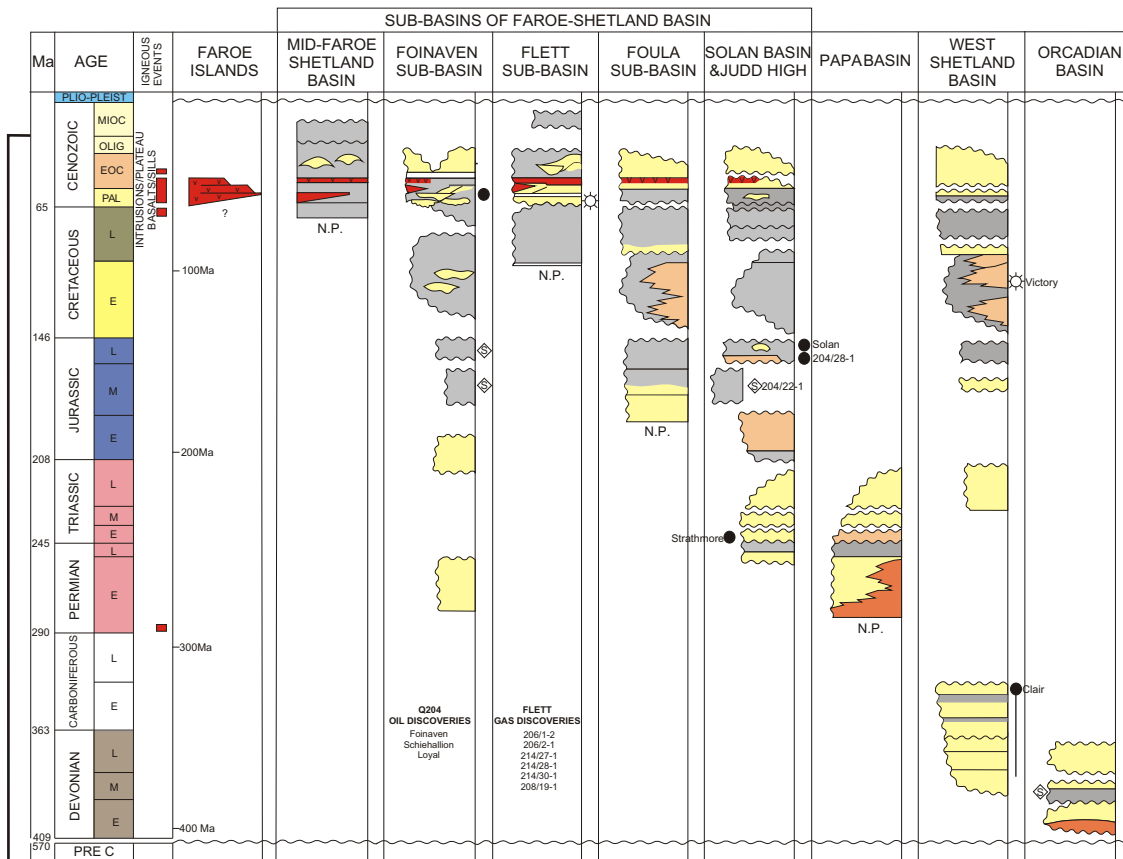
SUB-BASINS OF FAROE-SHETLAND BASIN

| Ma | AGE | IGNEOUS EVENTS | FAROE ISLANDS | MID-FAROE SHETLAND BASIN | FOINAVEN SUB-BASIN | FLETT SUB-BASIN | FOULA SUB-BASIN | SOLAN BASIN &JUDD HIGH | PAPABASIN | WEST SHETLAND BASIN | ORCADIAN BASIN |
|---|---|---|---|---|---|---|---|---|---|---|---|

PLIO-PLEIST

CENOZOIC
MIOC
OLIG
EOC
PAL

65

CRETACEOUS
L
E

146

JURASSIC
L
M
E

208

TRIASSIC
L
M
E

245

PERMIAN
L
E

290

CARBONIFEROUS
L
E

363

DEVONIAN
L
M
E

409
570
PRE C

INTRUSIONS/PLATEAU BASALTS/SILLS

?

100Ma
200Ma
300Ma
400 Ma

N.P.
N.P.
N.P.
N.P.

Victory
Solan
204/28-1
204/22-1
Strathmore
Clair

Q204
OIL DISCOVERIES
Foinaven
Schiehallion
Loyal

FLETT
GAS DISCOVERIES
206/1-2
206/2-1
214/27-1
214/28-1
214/30-1
208/19-1